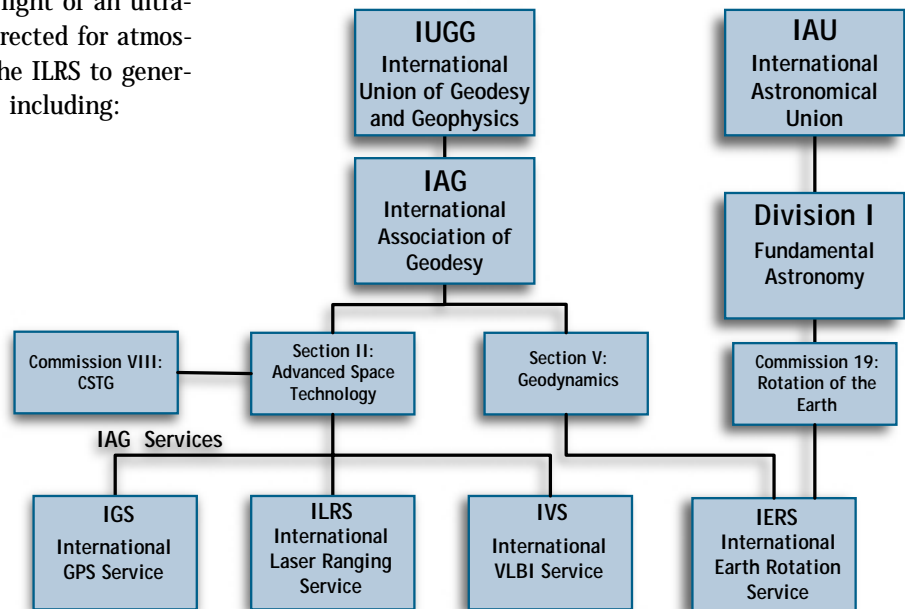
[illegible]light of an ultra-
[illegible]rected for atmos-
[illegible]he ILRS to gener-
including:

IUGG
International Union of Geodesy and Geophysics

IAU
International Astronomical Union

IAG
International Association of Geodesy

Division I
Fundamental Astronomy

Commission VIII: CSTG

Section II: Advanced Space Technology

Section V: Geodynamics

Commission 19: Rotation of the Earth

IAG Services

IGS
International GPS Service

ILRS
International Laser Ranging Service

IVS
International VLBI Service

IERS
International Earth Rotation Service